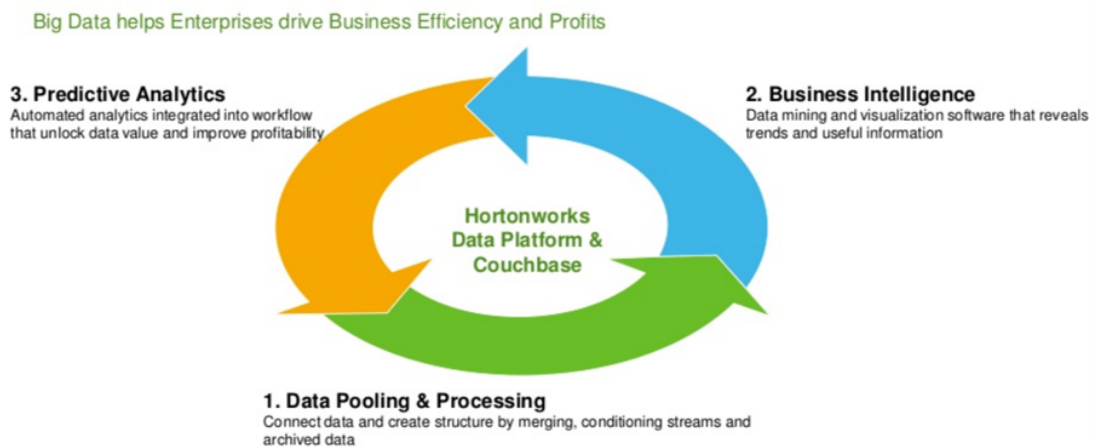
Big Data helps Enterprises drive Business Efficiency and Profits

3. Predictive Analytics
Automated analytics integrated into workflow that unlock data value and improve profitability

2. Business Intelligence
Data mining and visualization software that reveals trends and useful information

Hortonworks Data Platform & Couchbase

1. Data Pooling & Processing
Connect data and create structure by merging, conditioning streams and archived data